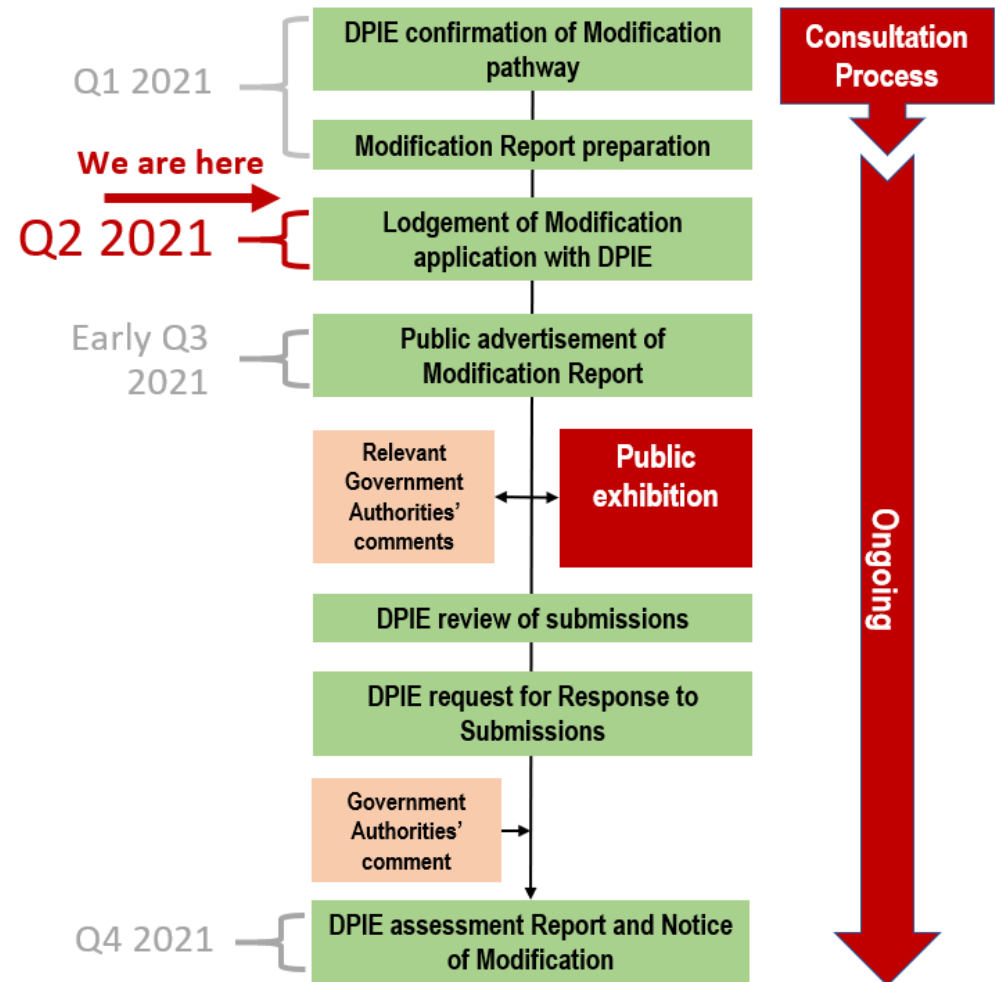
Q1 2021

DPIE confirmation of Modification pathway

Consultation Process

Modification Report preparation

We are here

Q2 2021

Lodgement of Modification application with DPIE

Early Q3 2021

Public advertisement of Modification Report

Relevant Government Authorities' comments

Public exhibition

Ongoing

DPIE review of submissions

DPIE request for Response to Submissions

Government Authorities' comment

Q4 2021

DPIE assessment Report and Notice of Modification